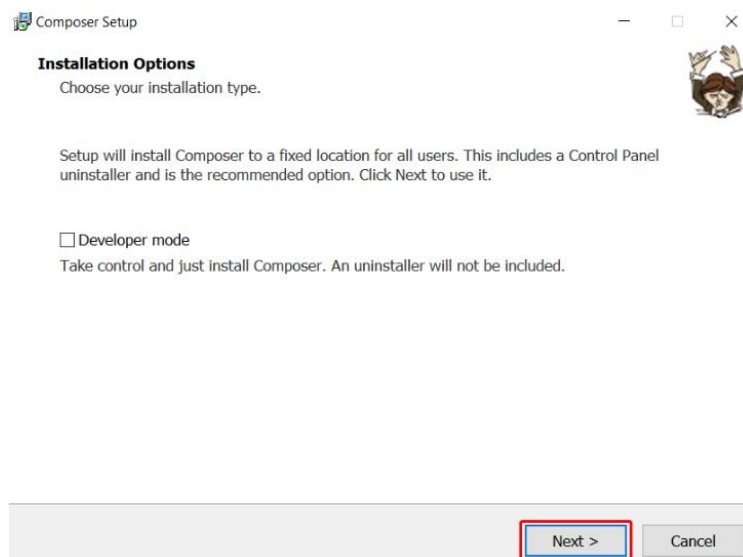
Composer Setup

Installation Options

Choose your installation type.

Setup will install Composer to a fixed location for all users. This includes a Control Panel uninstaller and is the recommended option. Click Next to use it.

Developer mode

Take control and just install Composer. An uninstaller will not be included.

Next >

Cancel